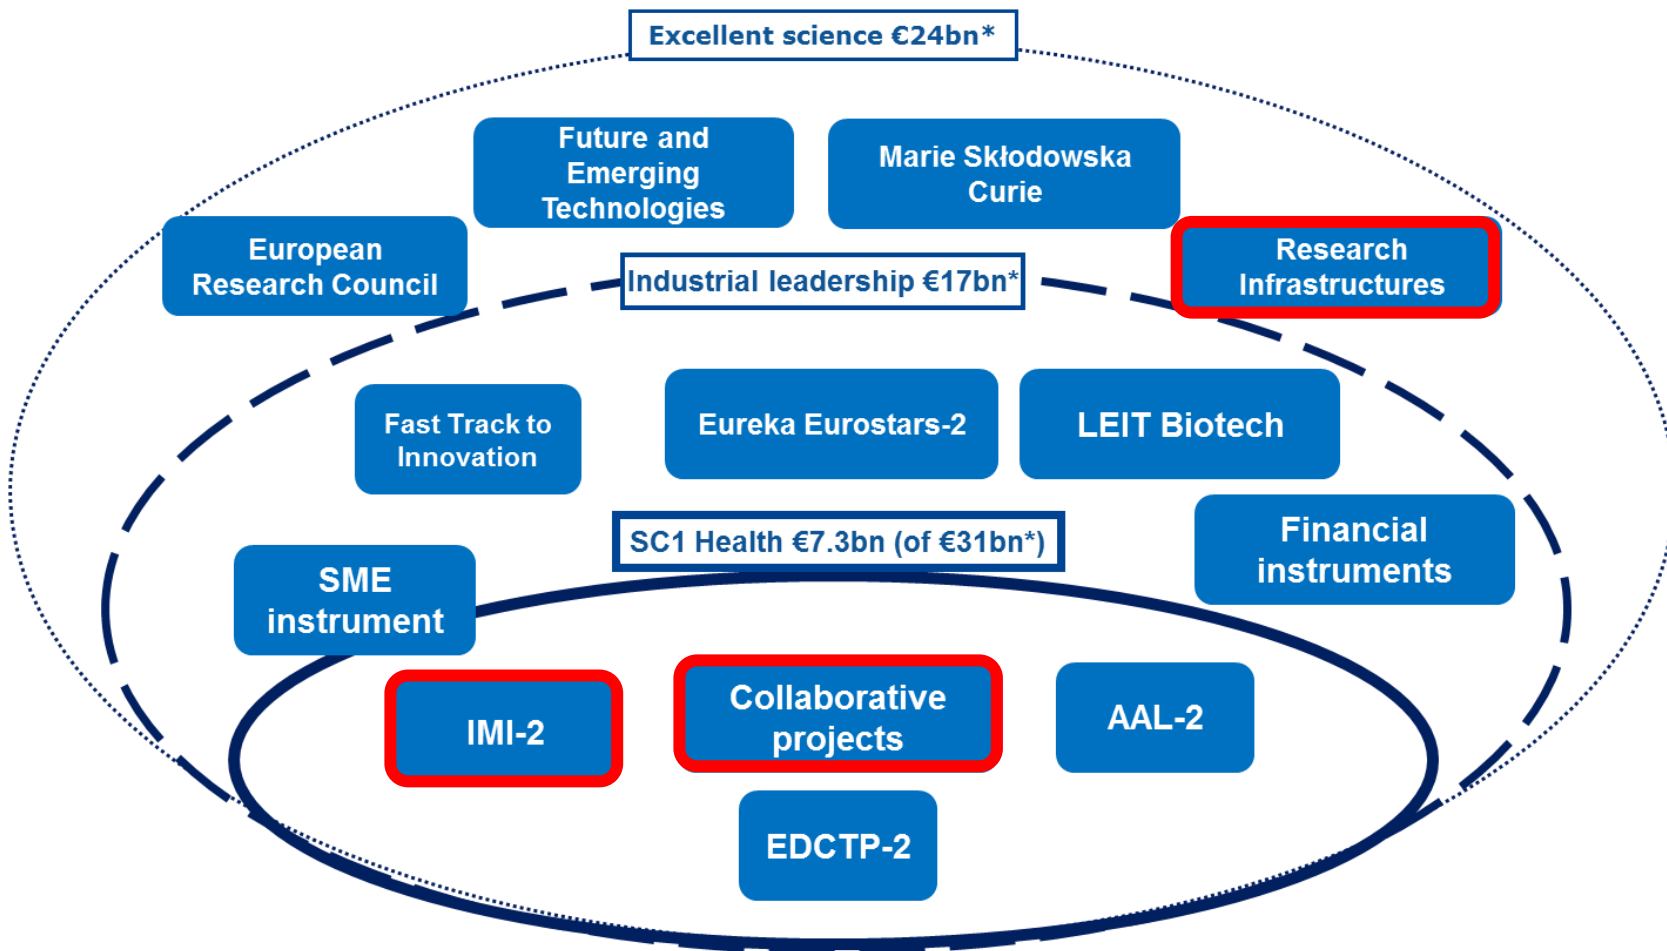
Excellent science €24bn*

Future and Emerging Technologies

Marie Skłodowska Curie

European Research Council

Research Infrastructures

Industrial leadership €17bn*

Fast Track to Innovation

Eureka Eurostars-2

LEIT Biotech

SC1 Health €7.3bn (of €31bn*)

Financial instruments

SME instrument

IMI-2

Collaborative projects

AAL-2

EDCTP-2